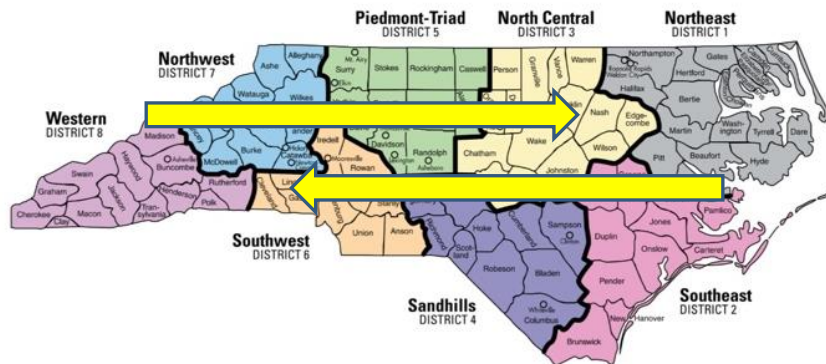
Piedmont-Triad
DISTRICT 5

North Central
DISTRICT 3

Northeast
DISTRICT 1

Northwest
DISTRICT 7

Western
DISTRICT 8

Southwest
DISTRICT 6

Sandhills
DISTRICT 4

Southeast
DISTRICT 2

Alleghany
Ashe
Watauga
Wilkes
Surry
Mt. Airy
Elkin
Stokes
Rockingham
Caswell
Person
Granville
Vance
Warren
Northampton
Gates
Roanoke Rapids
Weldon City
Hertford
Halifax
Bertie
Nash
Edgecombe
Martin
Washington
Tyrrell
Dare
Wake
Wilson
Pitt
Beaufort
Hyde
Chatham
Johnston
Madison
Haywood
Swain
Graham
Cherokee
Clay
Macon
Jackson
Asheville
Buncombe
Henderson
Transylvania
Polk
Rutherford
McDowell
Burke
Caldwell
Hickory
Catawba
Iredell
Mooresville
Rowan
Davidson
Randolph
Asheboro
Lincoln
Gaston
Stanly
Union
Anson
Richmond
Scotland
Hoke
Cumberland
Robeson
Sampson
Clinton
Bladen
Whiteville
Columbus
Duplin
Jones
Onslow
Carteret
Pamlico
Pender
New Hanover
Brunswick